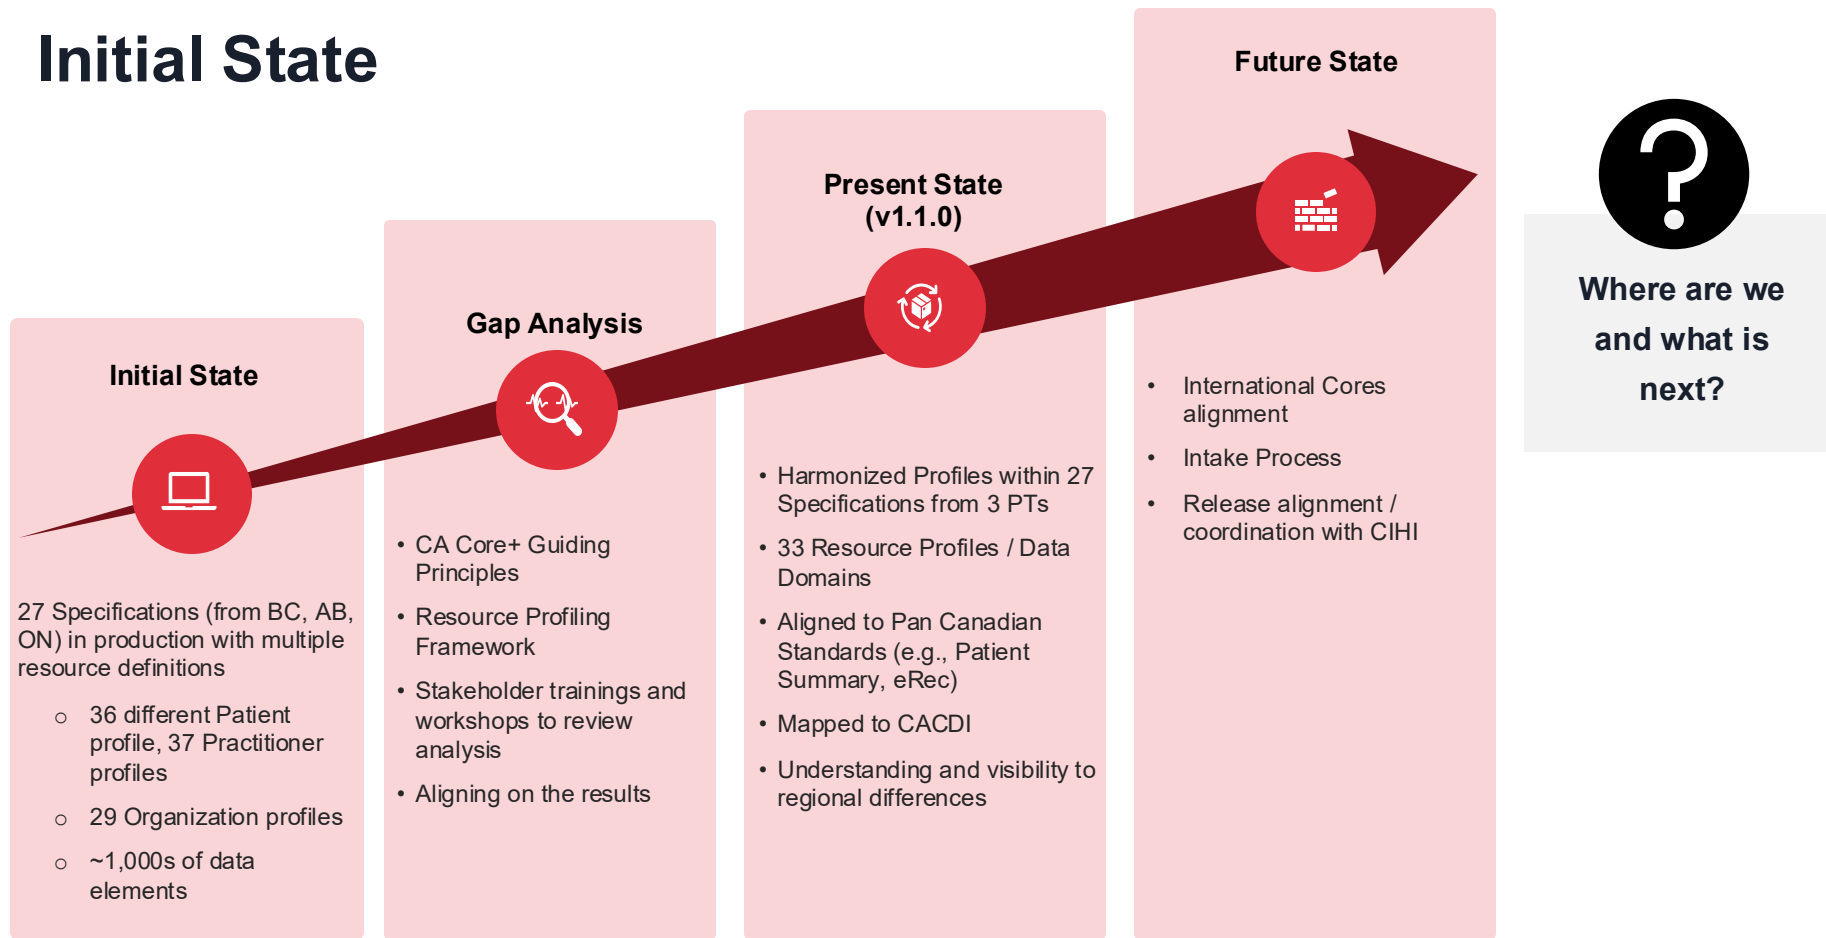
Initial State

Initial State

27 Specifications (from BC, AB, ON) in production with multiple resource definitions

- 36 different Patient profile, 37 Practitioner profiles
- 29 Organization profiles
- ~1,000s of data elements

Gap Analysis

- CA Core+ Guiding Principles
- Resource Profiling Framework
- Stakeholder trainings and workshops to review analysis
- Aligning on the results

Present State (v1.1.0)

- Harmonized Profiles within 27 Specifications from 3 PTs
- 33 Resource Profiles / Data Domains
- Aligned to Pan Canadian Standards (e.g., Patient Summary, eRec)
- Mapped to CACDI
- Understanding and visibility to regional differences

Future State

- International Cores alignment
- Intake Process
- Release alignment / coordination with CIHI

?

Where are we and what is next?